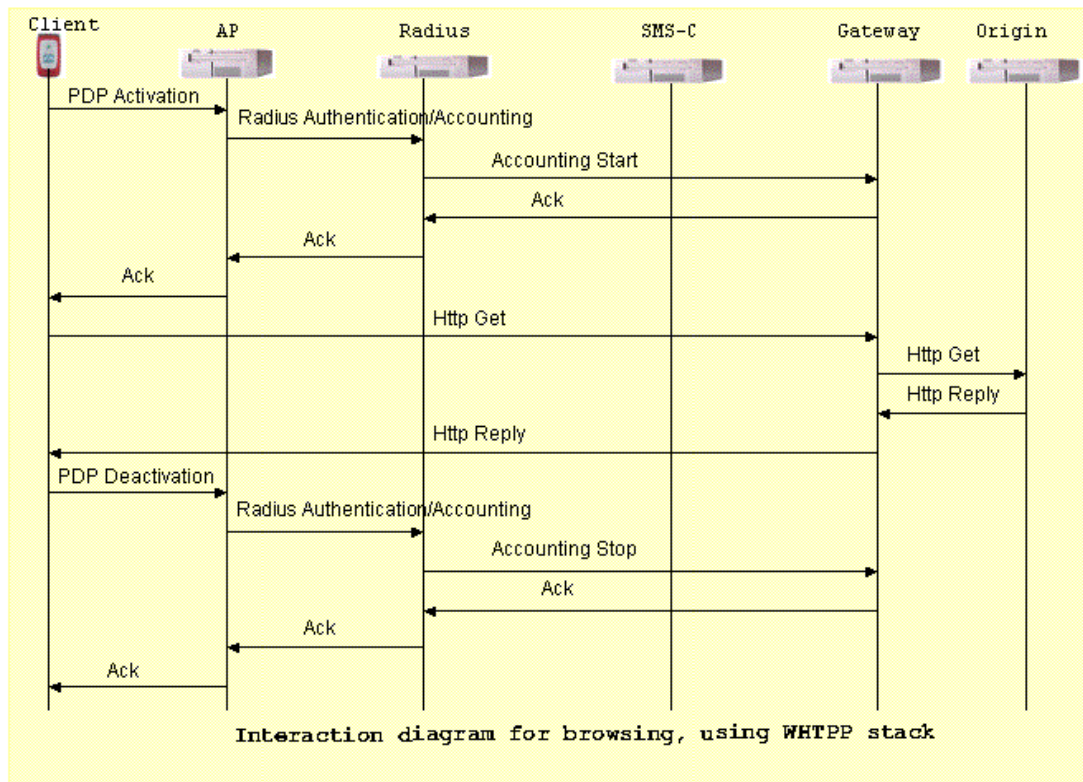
Client AP Radius SMS-C Gateway Origin

PDP Activation

Radius Authentication/Accounting

Accounting Start

Ack

Ack

Ack

Http Get

Http Get

Http Reply

Http Reply

PDP Deactivation

Radius Authentication/Accounting

Accounting Stop

Ack

Ack

Ack

Interaction diagram for browsing, using WHTPP stack